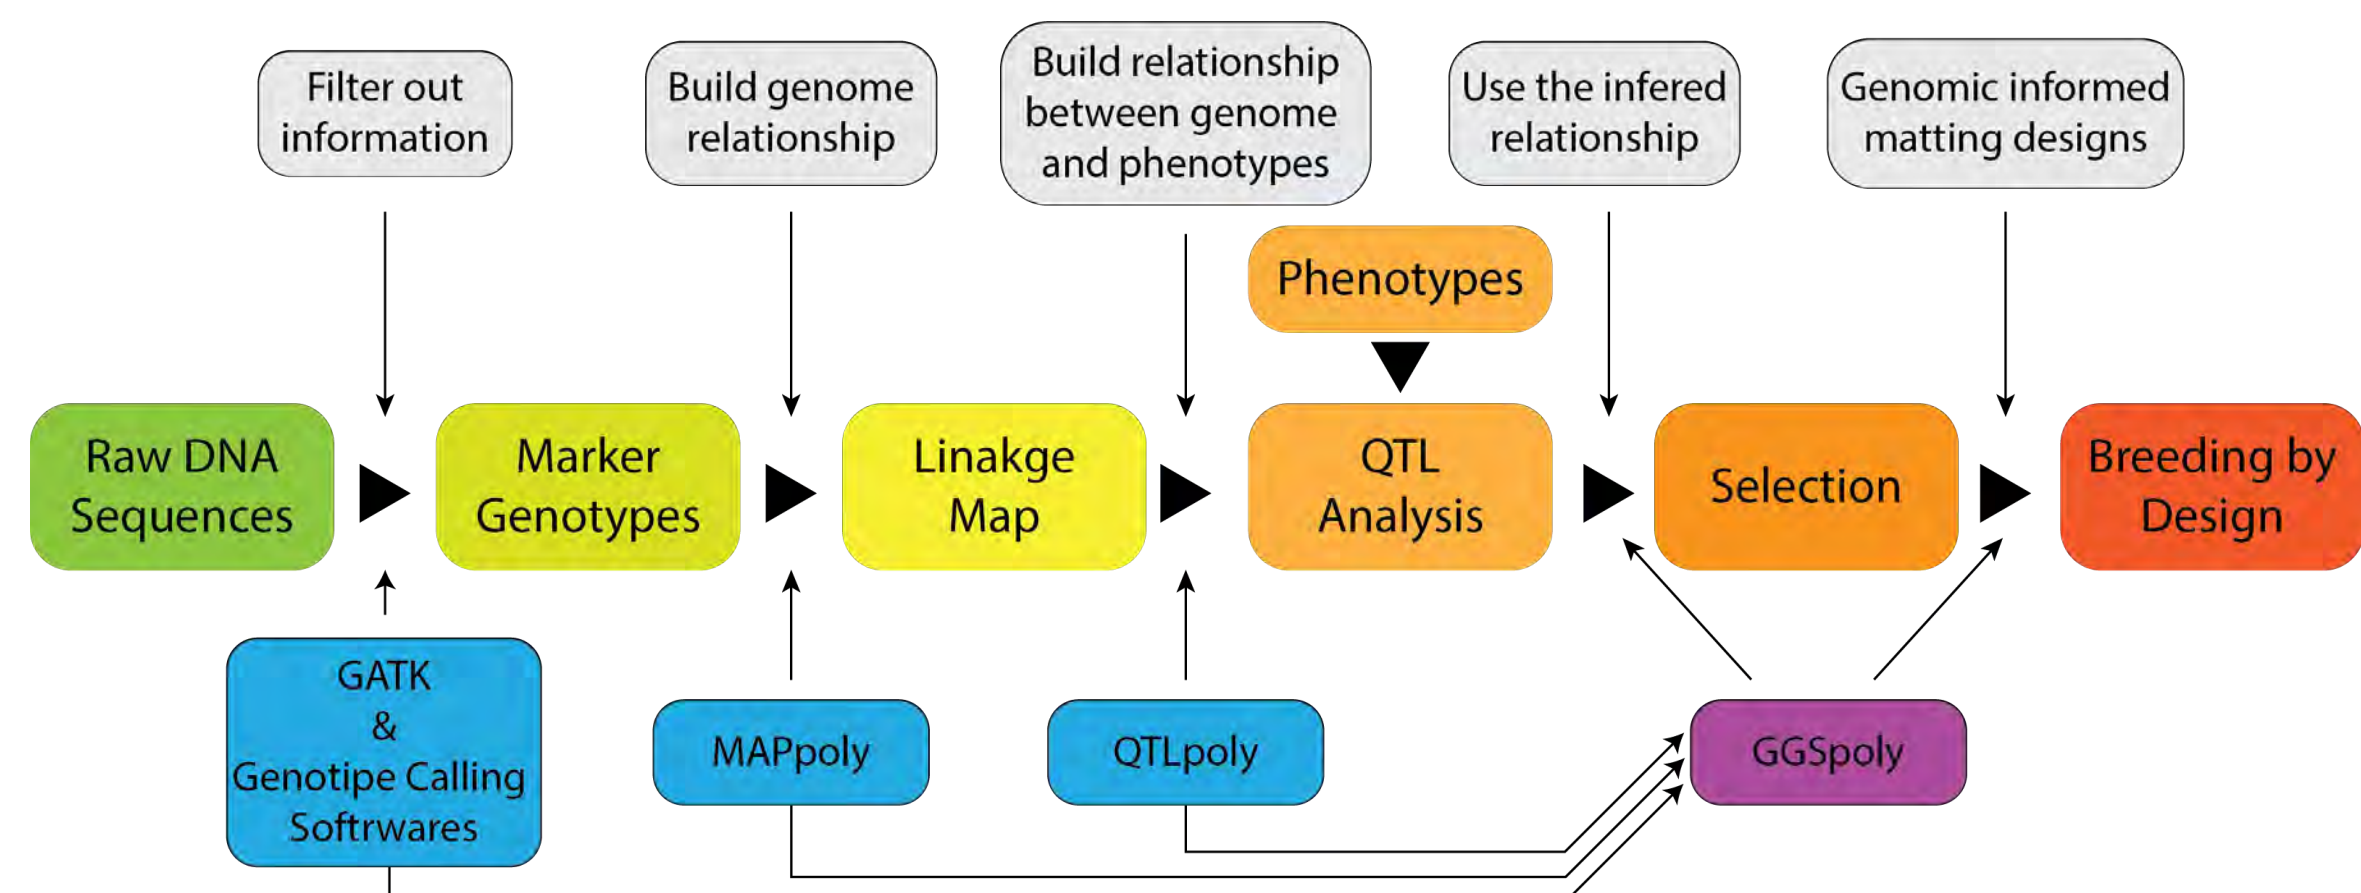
Filter out information

Build genome relationship

Build relationship between genome and phenotypes

Use the infered relationship

Genomic informed matting designs

Phenotypes

Raw DNA Sequences

Marker Genotypes

Linakge Map

QTL Analysis

Selection

Breeding by Design

GATK & Genotipe Calling Softrwares

MAPpoly

QTLpoly

GGSpoly